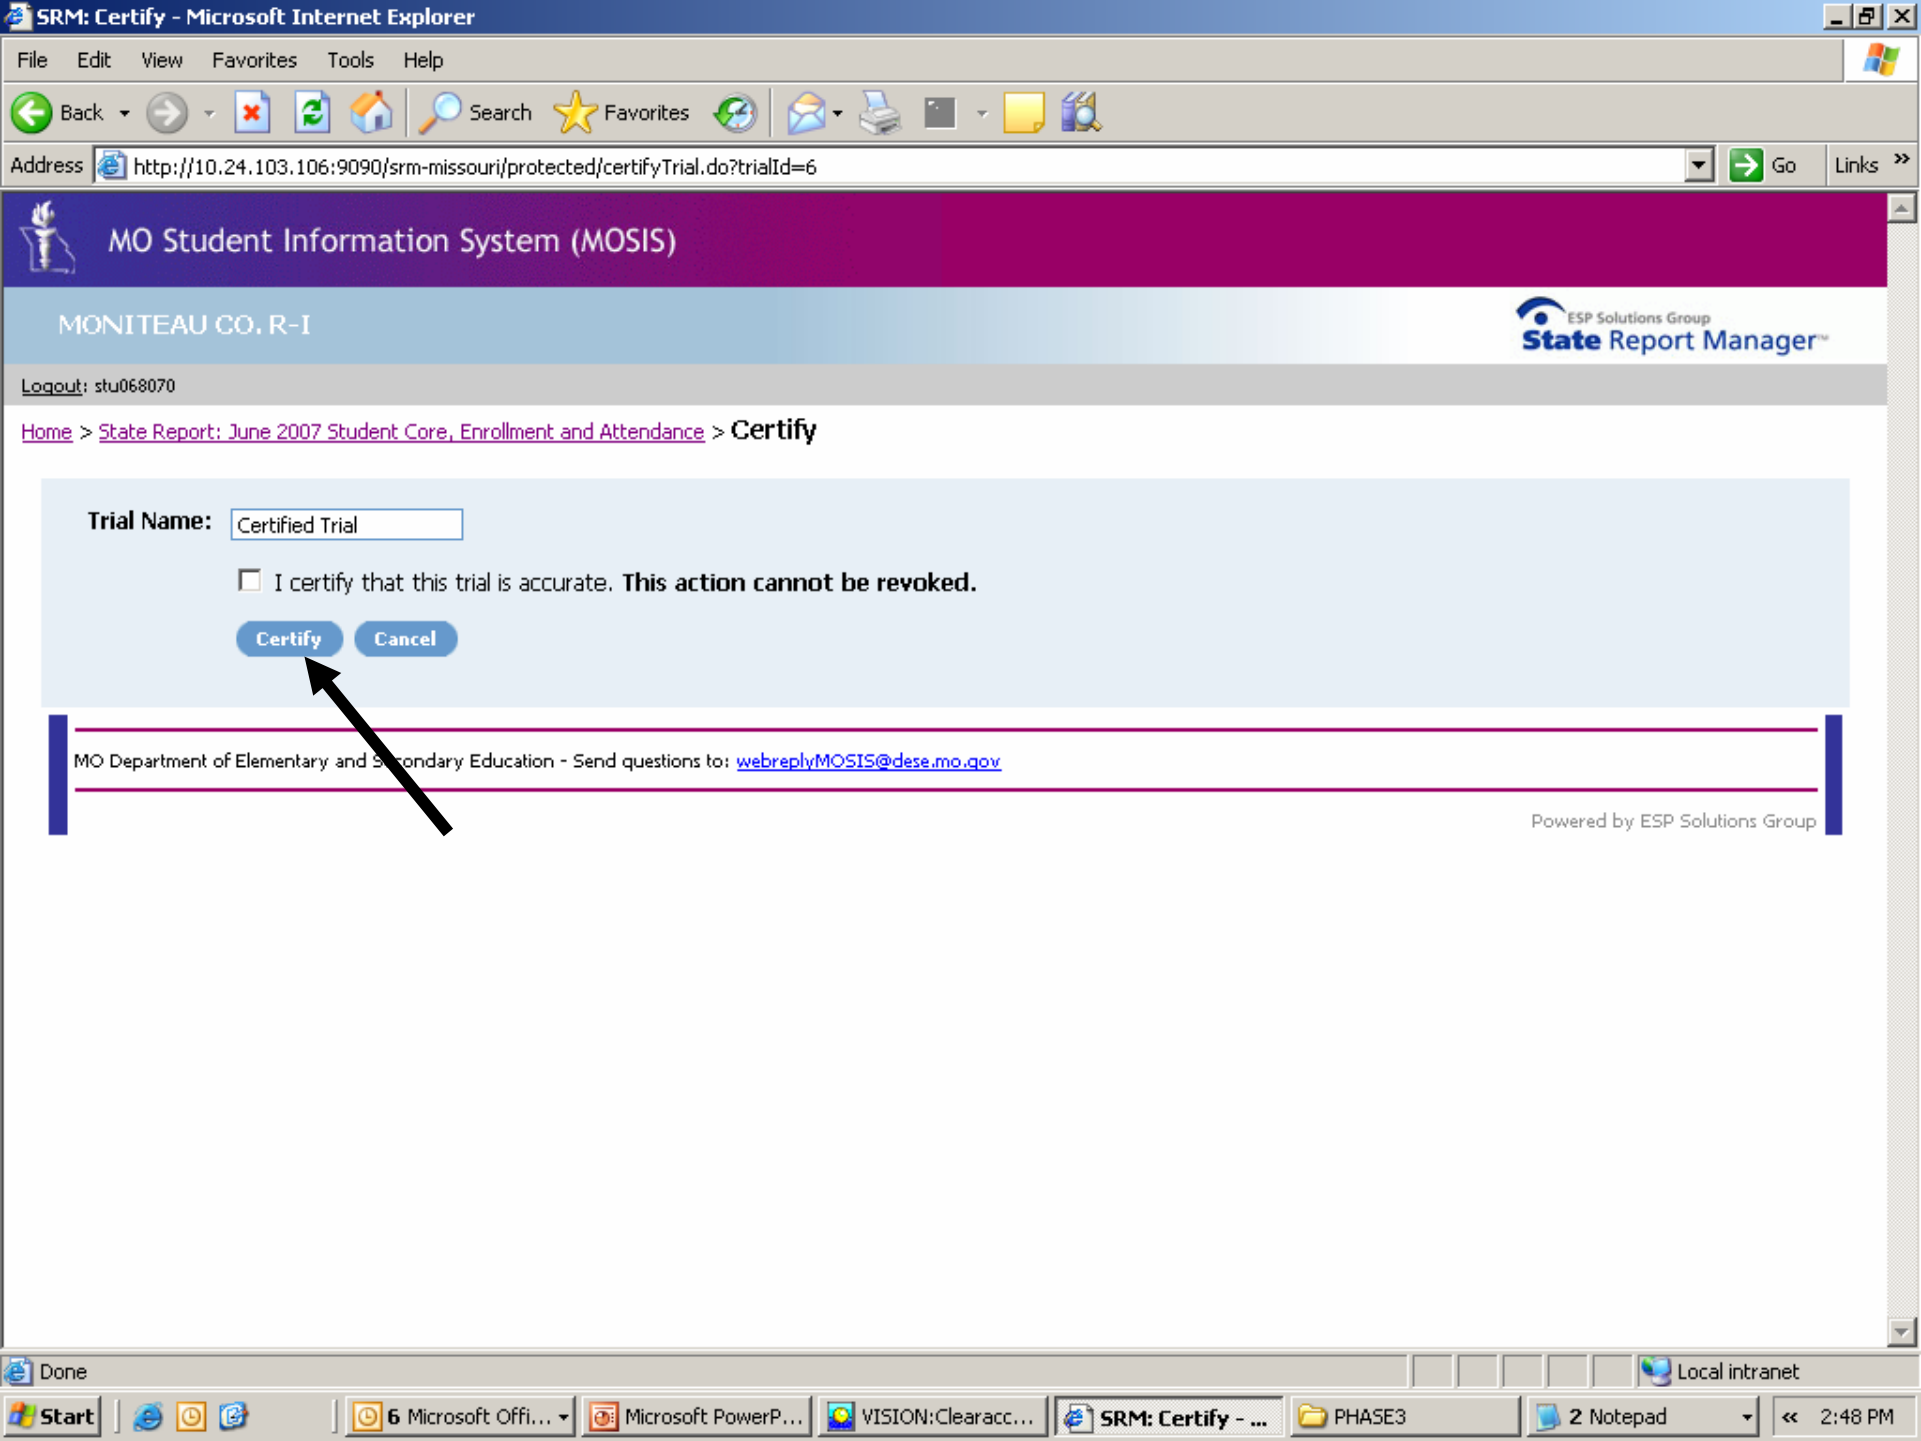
SRM: Certify - Microsoft Internet Explorer

File Edit View Favorites Tools Help

Back Search Favorites

Address http://10.24.103.106:9090/srm-missouri/protected/certifyTrial.do?trialId=6 Go Links

MO Student Information System (MOSIS)

MONITEAU CO. R-I

ESP Solutions Group State Report Manager™

Logout: stu068070

Home > State Report: June 2007 Student Core, Enrollment and Attendance > Certify

Trial Name: Certified Trial

I certify that this trial is accurate. This action cannot be revoked.

Certify Cancel

MO Department of Elementary and S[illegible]condary Education - Send questions to: webreplyMOSIS@dese.mo.gov

Powered by ESP Solutions Group

Done Local intranet

Start 6 Microsoft Offi... Microsoft PowerP... VISION:Clearacc... SRM: Certify - ... PHASE3 2 Notepad 2:48 PM